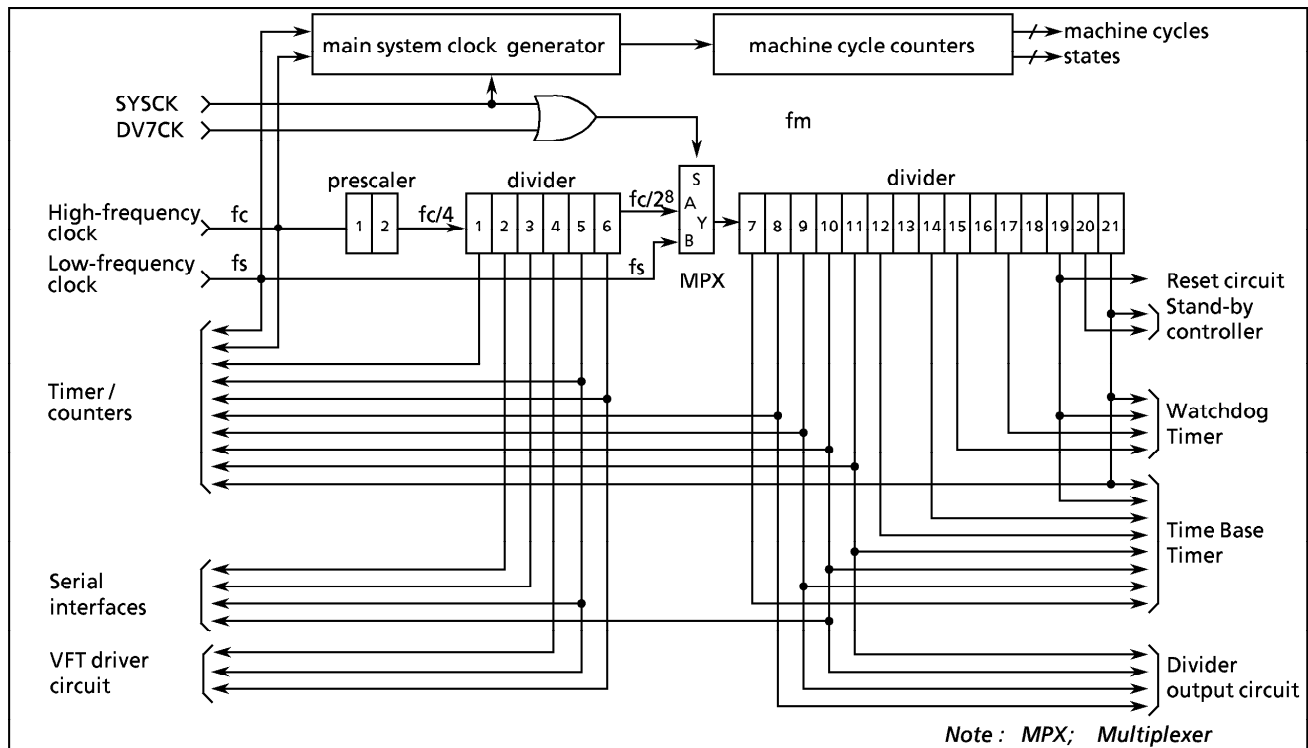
main system clock generator

machine cycle counters

machine cycles
states

SYSCK
DV7CK

fm

prescaler

divider

divider

High-frequency clock
fc

1 2

fc/4

1 2 3 4 5 6

fc/$2^8$

S
A
Y
B

7 8 9 10 11 12 13 14 15 16 17 18 19 20 21

Low-frequency clock
fs

fs

MPX

Reset circuit

Stand-by controller

Timer / counters

Watchdog Timer

Time Base Timer

Serial interfaces

VFT driver circuit

Divider output circuit

Note : MPX; Multiplexer